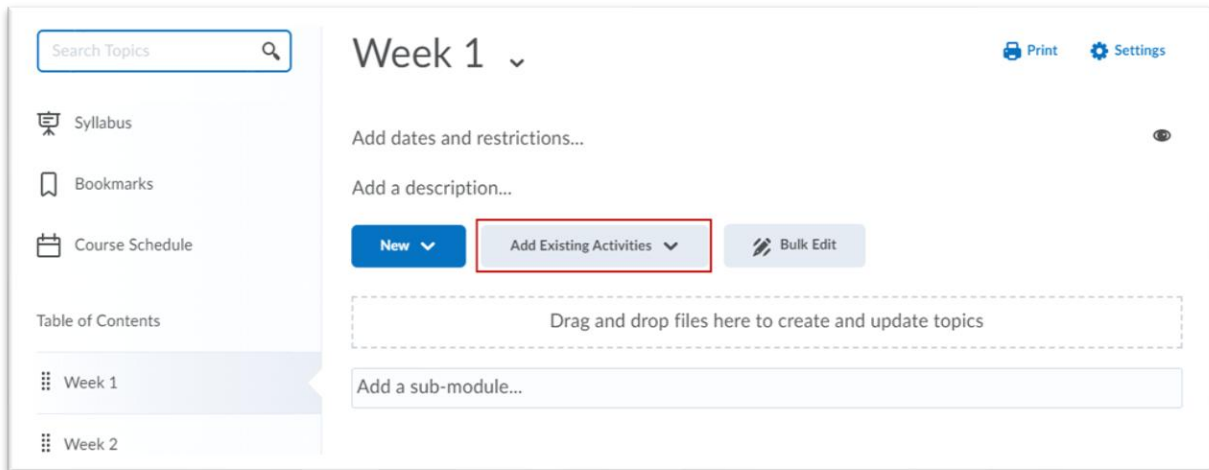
Search Topics

Syllabus

Bookmarks

Course Schedule

Table of Contents

Week 1

Week 2

Week 1

Print Settings

Add dates and restrictions...

Add a description...

New

Add Existing Activities

Bulk Edit

Drag and drop files here to create and update topics

Add a sub-module...